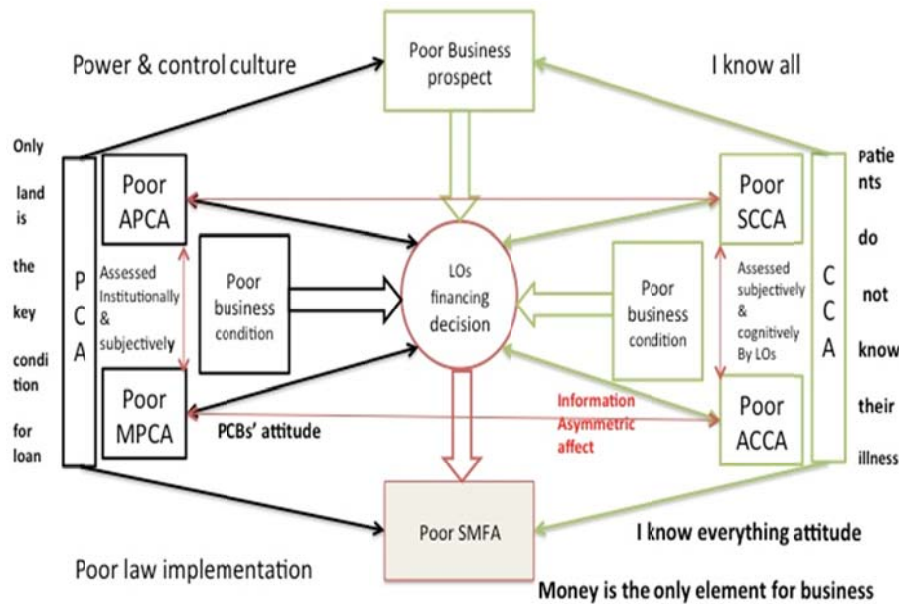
Power & control culture

Poor Business prospect

I know all

Only land is the key condition for loan

P C A

Poor APCA

Assessed Institutionally & subjectively

Poor business condition

Poor MPCA

PCBs' attitude

LOs financing decision

Information Asymmetric affect

Poor SCCA

Assessed subjectively & cognitively By LOs

Poor business condition

Poor ACCA

C C A

patients do not know their illness

Poor SMFA

I know everything attitude

Poor law implementation

Money is the only element for business